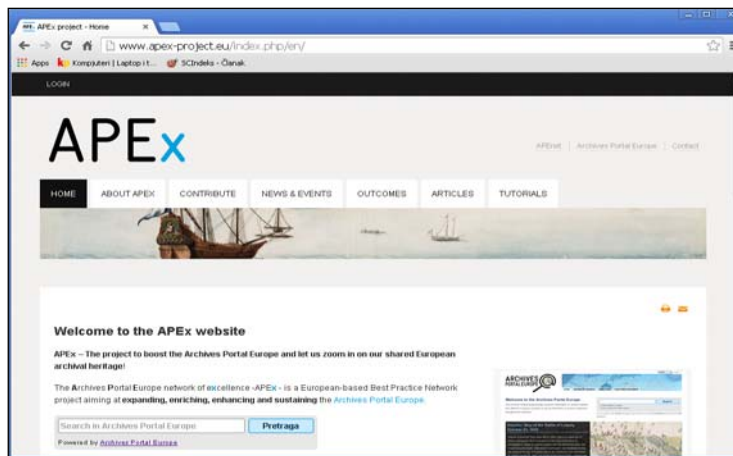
APEx project - Home

www.apex-project.eu/index.php/en/

Apps Kompjuteri | Laptop i t... SCIndeks - Članak

LOGIN

APEx

APEnet | Archives Portal Europe | Contact

HOME ABOUT APEX CONTRIBUTE NEWS & EVENTS OUTCOMES ARTICLES TUTORIALS

Welcome to the APEx website

APEx – The project to boost the Archives Portal Europe and let us zoom in on our shared European archival heritage!

The Archives Portal Europe network of excellence -APEx - is a European-based Best Practice Network project aiming at expanding, enriching, enhancing and sustaining the Archives Portal Europe.

Search in Archives Portal Europe Pretraga

Powered by Archives Portal Europe

ARCHIVES PORTAL EUROPE

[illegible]